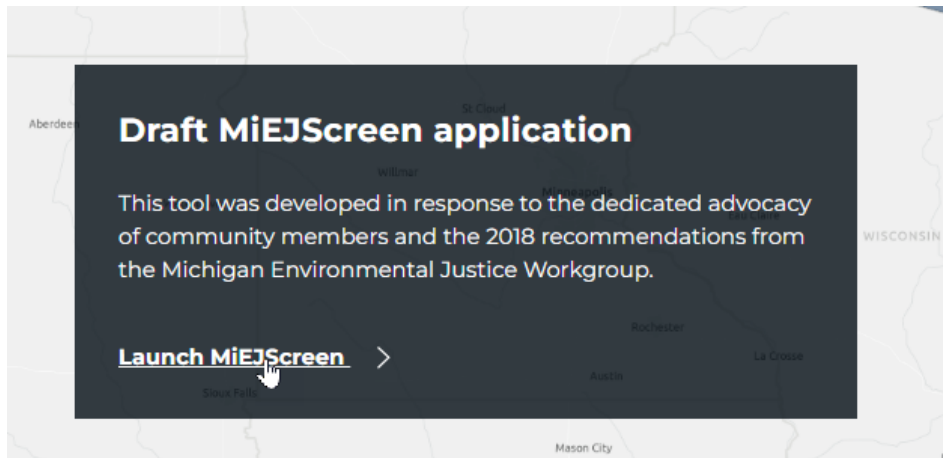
Aberdeen

St Cloud

Draft MiEJScreen application

Willmar

Minneapolis

Eau Claire

WISCONSIN

This tool was developed in response to the dedicated advocacy of community members and the 2018 recommendations from the Michigan Environmental Justice Workgroup.

Rochester

Launch MiEJScreen >

La Crosse

Austin

Sioux Falls

Mason City